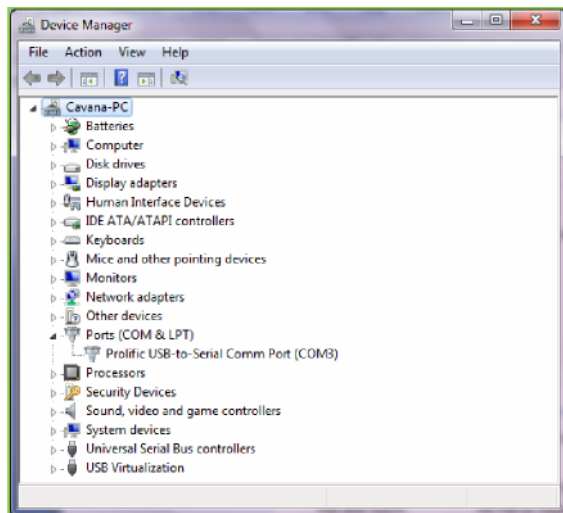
Device Manager

File Action View Help

Cavana-PC
Batteries
Computer
Disk drives
Display adapters
Human Interface Devices
IDE ATA/ATAPI controllers
Keyboards
Mice and other pointing devices
Monitors
Network adapters
Other devices
Ports (COM & LPT)
Prolific USB-to-Serial Comm Port (COM3)
Processors
Security Devices
Sound, video and game controllers
System devices
Universal Serial Bus controllers
USB Virtualization